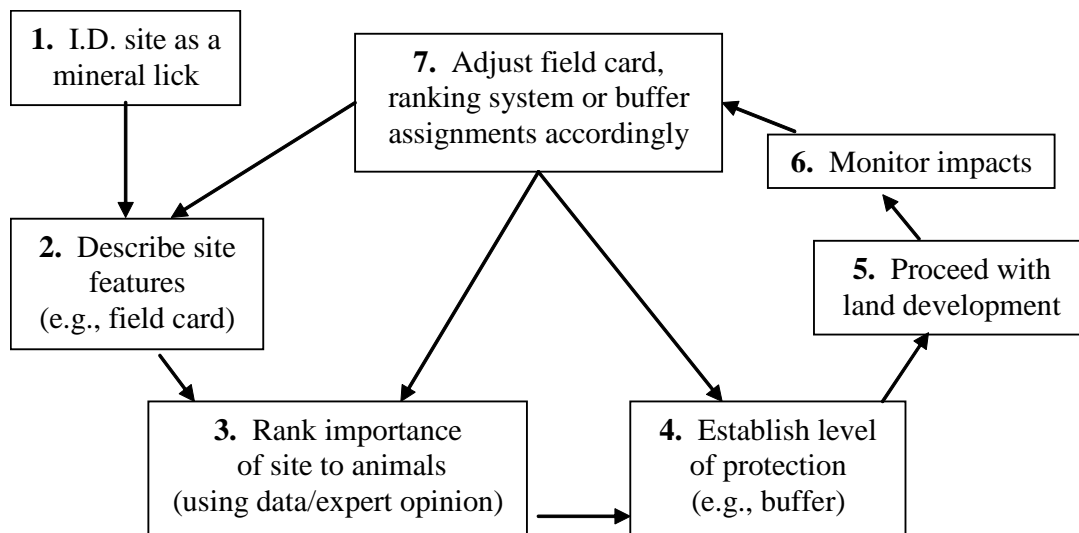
**1.** I.D. site as a mineral lick

**7.** Adjust field card, ranking system or buffer assignments accordingly

**6.** Monitor impacts

**2.** Describe site features (e.g., field card)

**5.** Proceed with land development

**3.** Rank importance of site to animals (using data/expert opinion)

**4.** Establish level of protection (e.g., buffer)